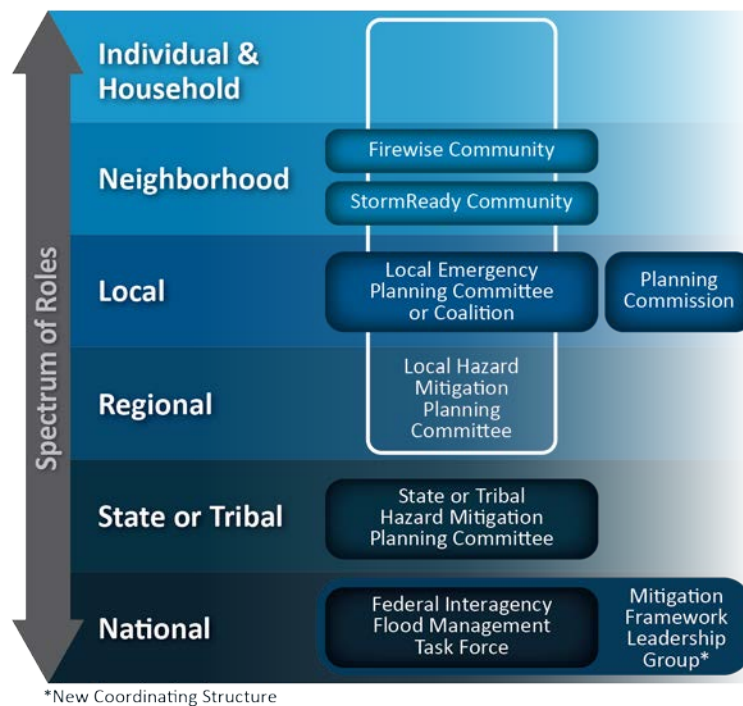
Spectrum of Roles

Individual & Household

Neighborhood

Firewise Community

StormReady Community

Local

Local Emergency Planning Committee or Coalition

Planning Commission

Regional

Local Hazard Mitigation Planning Committee

State or Tribal

State or Tribal Hazard Mitigation Planning Committee

National

Federal Interagency Flood Management Task Force

Mitigation Framework Leadership Group*

*New Coordinating Structure